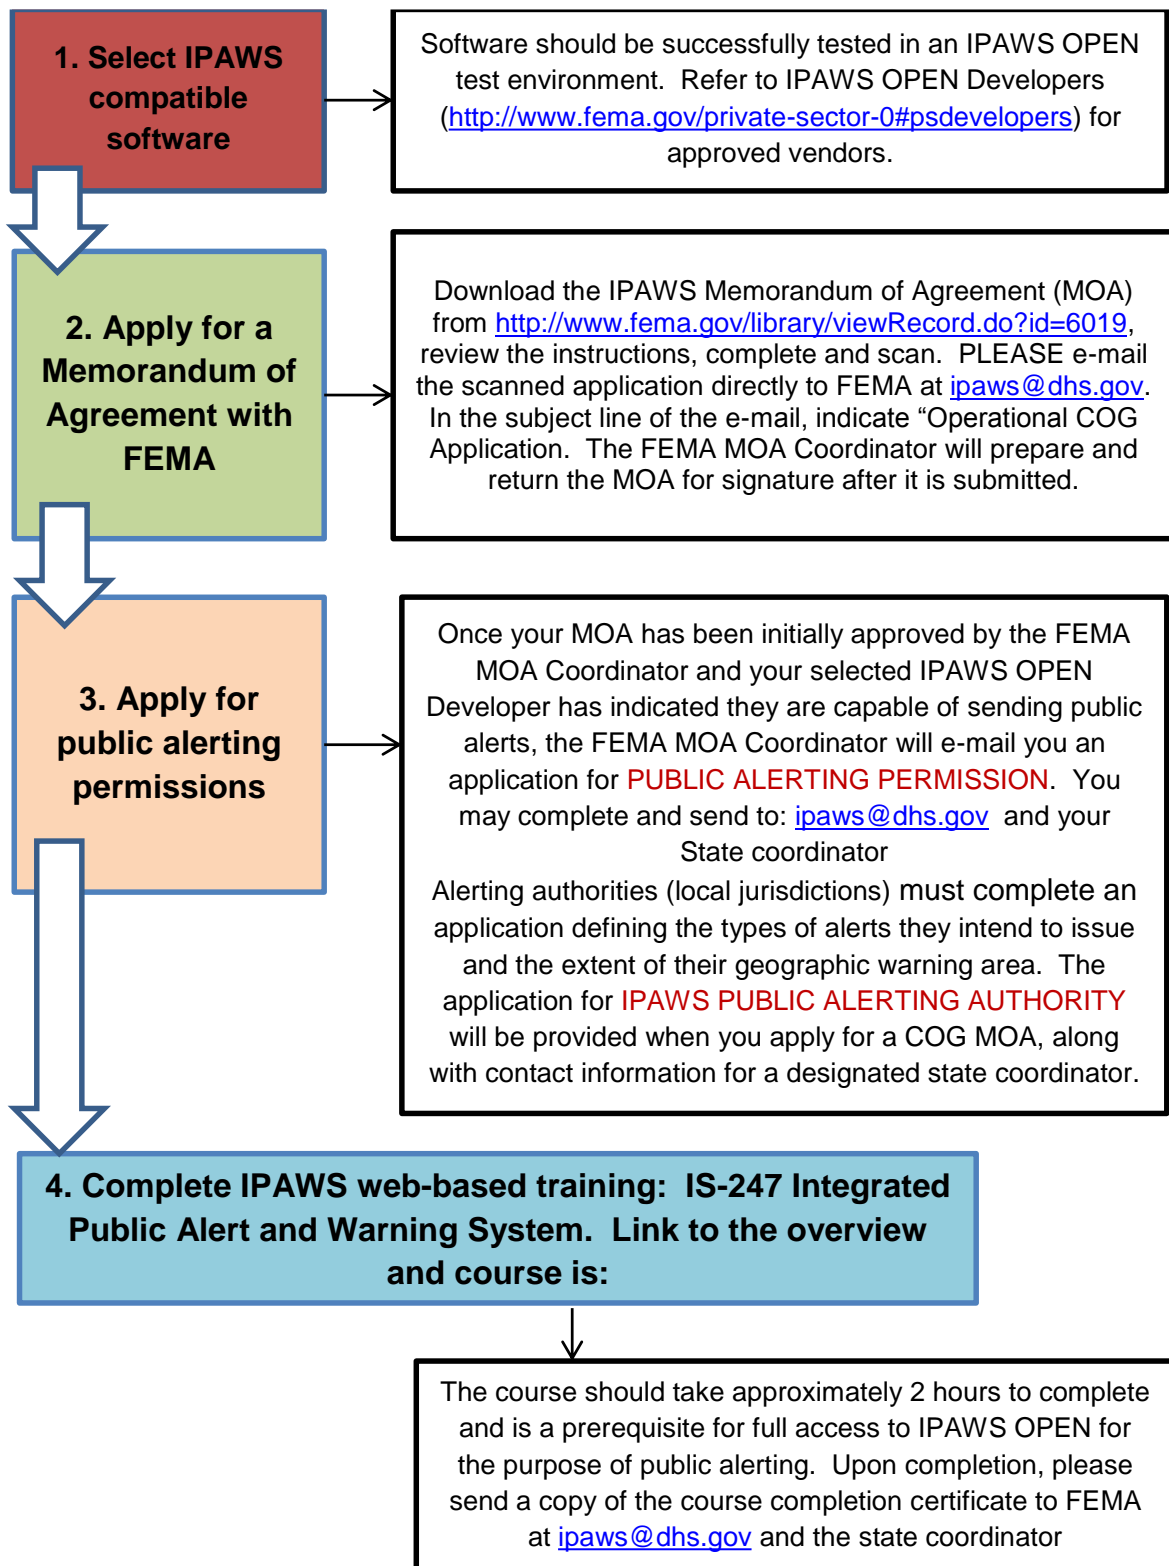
1. Select IPAWS compatible software

Software should be successfully tested in an IPAWS OPEN test environment. Refer to IPAWS OPEN Developers (http://www.fema.gov/private-sector-0#psdevelopers) for approved vendors.

2. Apply for a Memorandum of Agreement with FEMA

Download the IPAWS Memorandum of Agreement (MOA) from http://www.fema.gov/library/viewRecord.do?id=6019, review the instructions, complete and scan. PLEASE e-mail the scanned application directly to FEMA at ipaws@dhs.gov. In the subject line of the e-mail, indicate "Operational COG Application. The FEMA MOA Coordinator will prepare and return the MOA for signature after it is submitted.

3. Apply for public alerting permissions

Once your MOA has been initially approved by the FEMA MOA Coordinator and your selected IPAWS OPEN Developer has indicated they are capable of sending public alerts, the FEMA MOA Coordinator will e-mail you an application for PUBLIC ALERTING PERMISSION. You may complete and send to: ipaws@dhs.gov and your State coordinator
Alerting authorities (local jurisdictions) must complete an application defining the types of alerts they intend to issue and the extent of their geographic warning area. The application for IPAWS PUBLIC ALERTING AUTHORITY will be provided when you apply for a COG MOA, along with contact information for a designated state coordinator.

4. Complete IPAWS web-based training: IS-247 Integrated Public Alert and Warning System. Link to the overview and course is:

The course should take approximately 2 hours to complete and is a prerequisite for full access to IPAWS OPEN for the purpose of public alerting. Upon completion, please send a copy of the course completion certificate to FEMA at ipaws@dhs.gov and the state coordinator